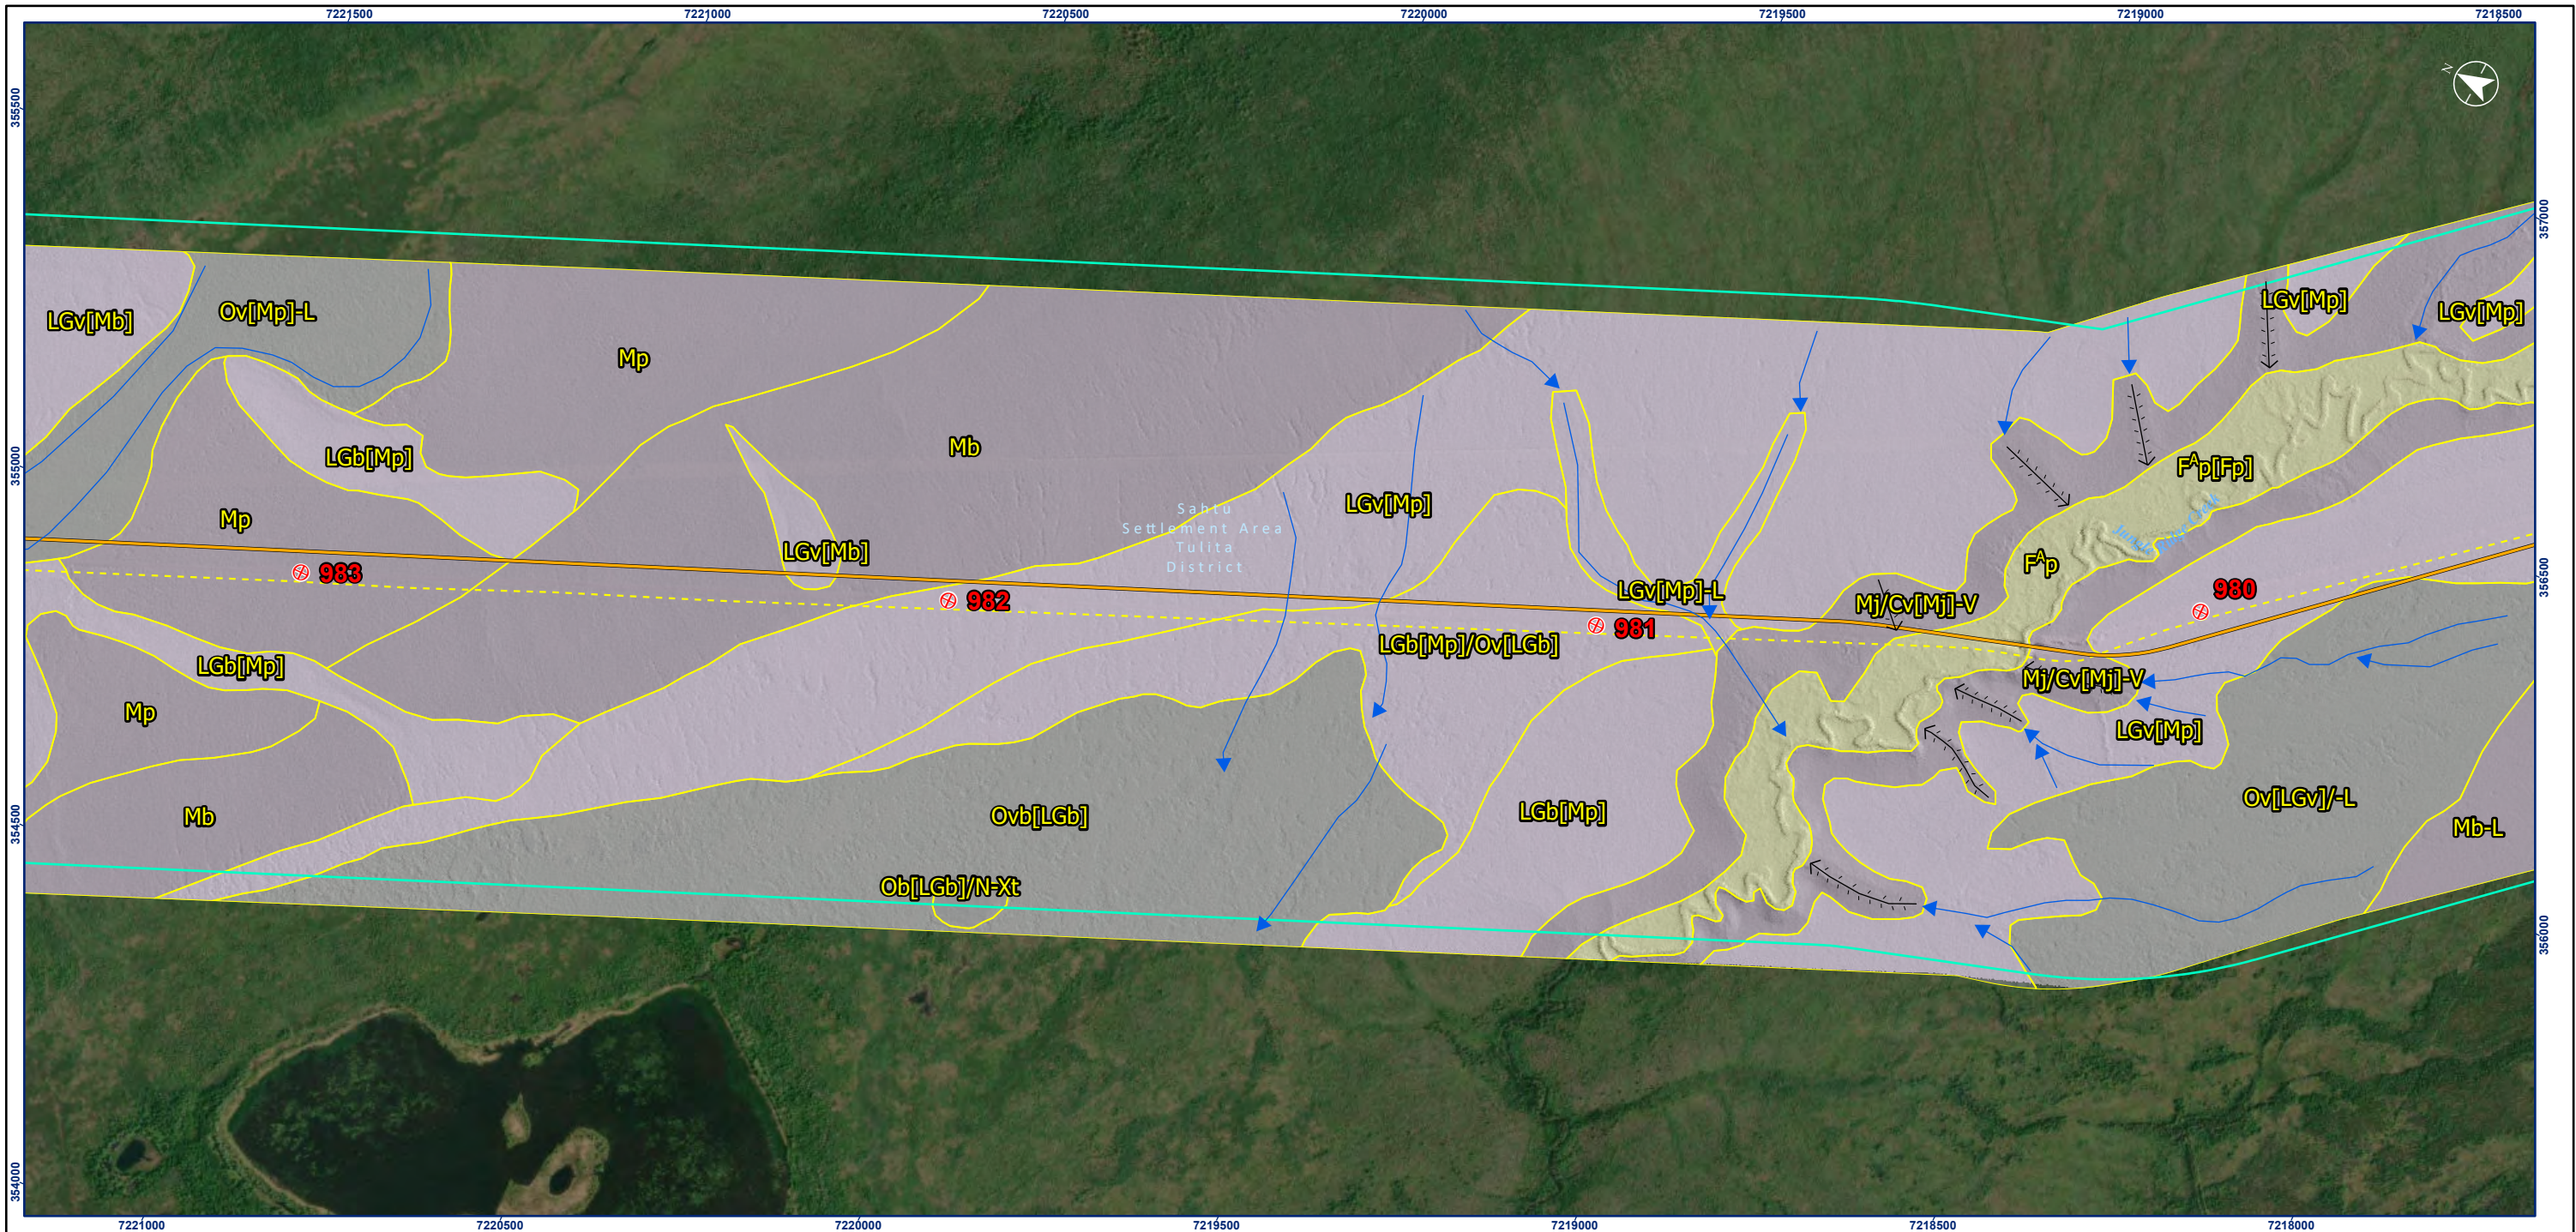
7221500 7221000 7220500 7220000 7219500 7219000 7218500

355500
355000
354500
354000

357000
356500
356000

LGv[Mb]
Ov[Mp]-L
Mp
LGb[Mp]
Mb
Mp
LGv[Mb]
983
982
Sahtu Settlement Area Tulita District
LGv[Mp]
LGv[Mp]
LGv[Mp]
$F^{A}p[Fp]$
$F^{A}p$
980
LGv[Mp]-L
Mj/Cv[Mj]-V
981
LGb[Mp]/Ov[LGb]
Mj/Cv[Mj]-V
LGb[Mp]
Mp
LGv[Mp]
Mb
Ovb[LGb]
LGb[Mp]
Ov[LGv]/-L
Mb-L
Ob[LGb]/N-Xt

7221000 7220500 7220000 7219500 7219000 7218500 7218000